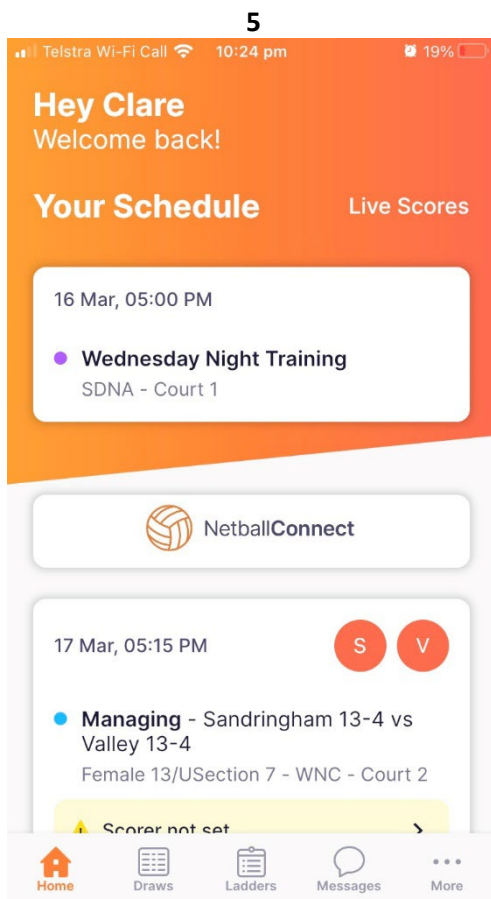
5

Telstra Wi-Fi Call 10:24 pm 19%

Hey Clare
Welcome back!

Your Schedule Live Scores

16 Mar, 05:00 PM

Wednesday Night Training
SDNA - Court 1

NetballConnect

17 Mar, 05:15 PM S V

Managing - Sandringham 13-4 vs Valley 13-4
Female 13/USection 7 - WNC - Court 2

Scorer not set

Home Draws Ladders Messages More